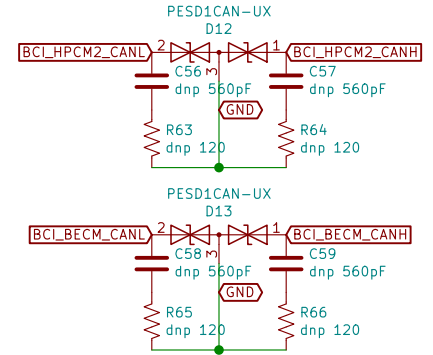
PESD1CAN-UX
D12
BCI_HPCM2_CANL
2
1
BCI_HPCM2_CANH
3
C56
dnp 560pF
C57
dnp 560pF
GND
R63
dnp 120
R64
dnp 120

PESD1CAN-UX
D13
BCI_BECM_CANL
2
1
BCI_BECM_CANH
3
C58
dnp 560pF
C59
dnp 560pF
GND
R65
dnp 120
R66
dnp 120